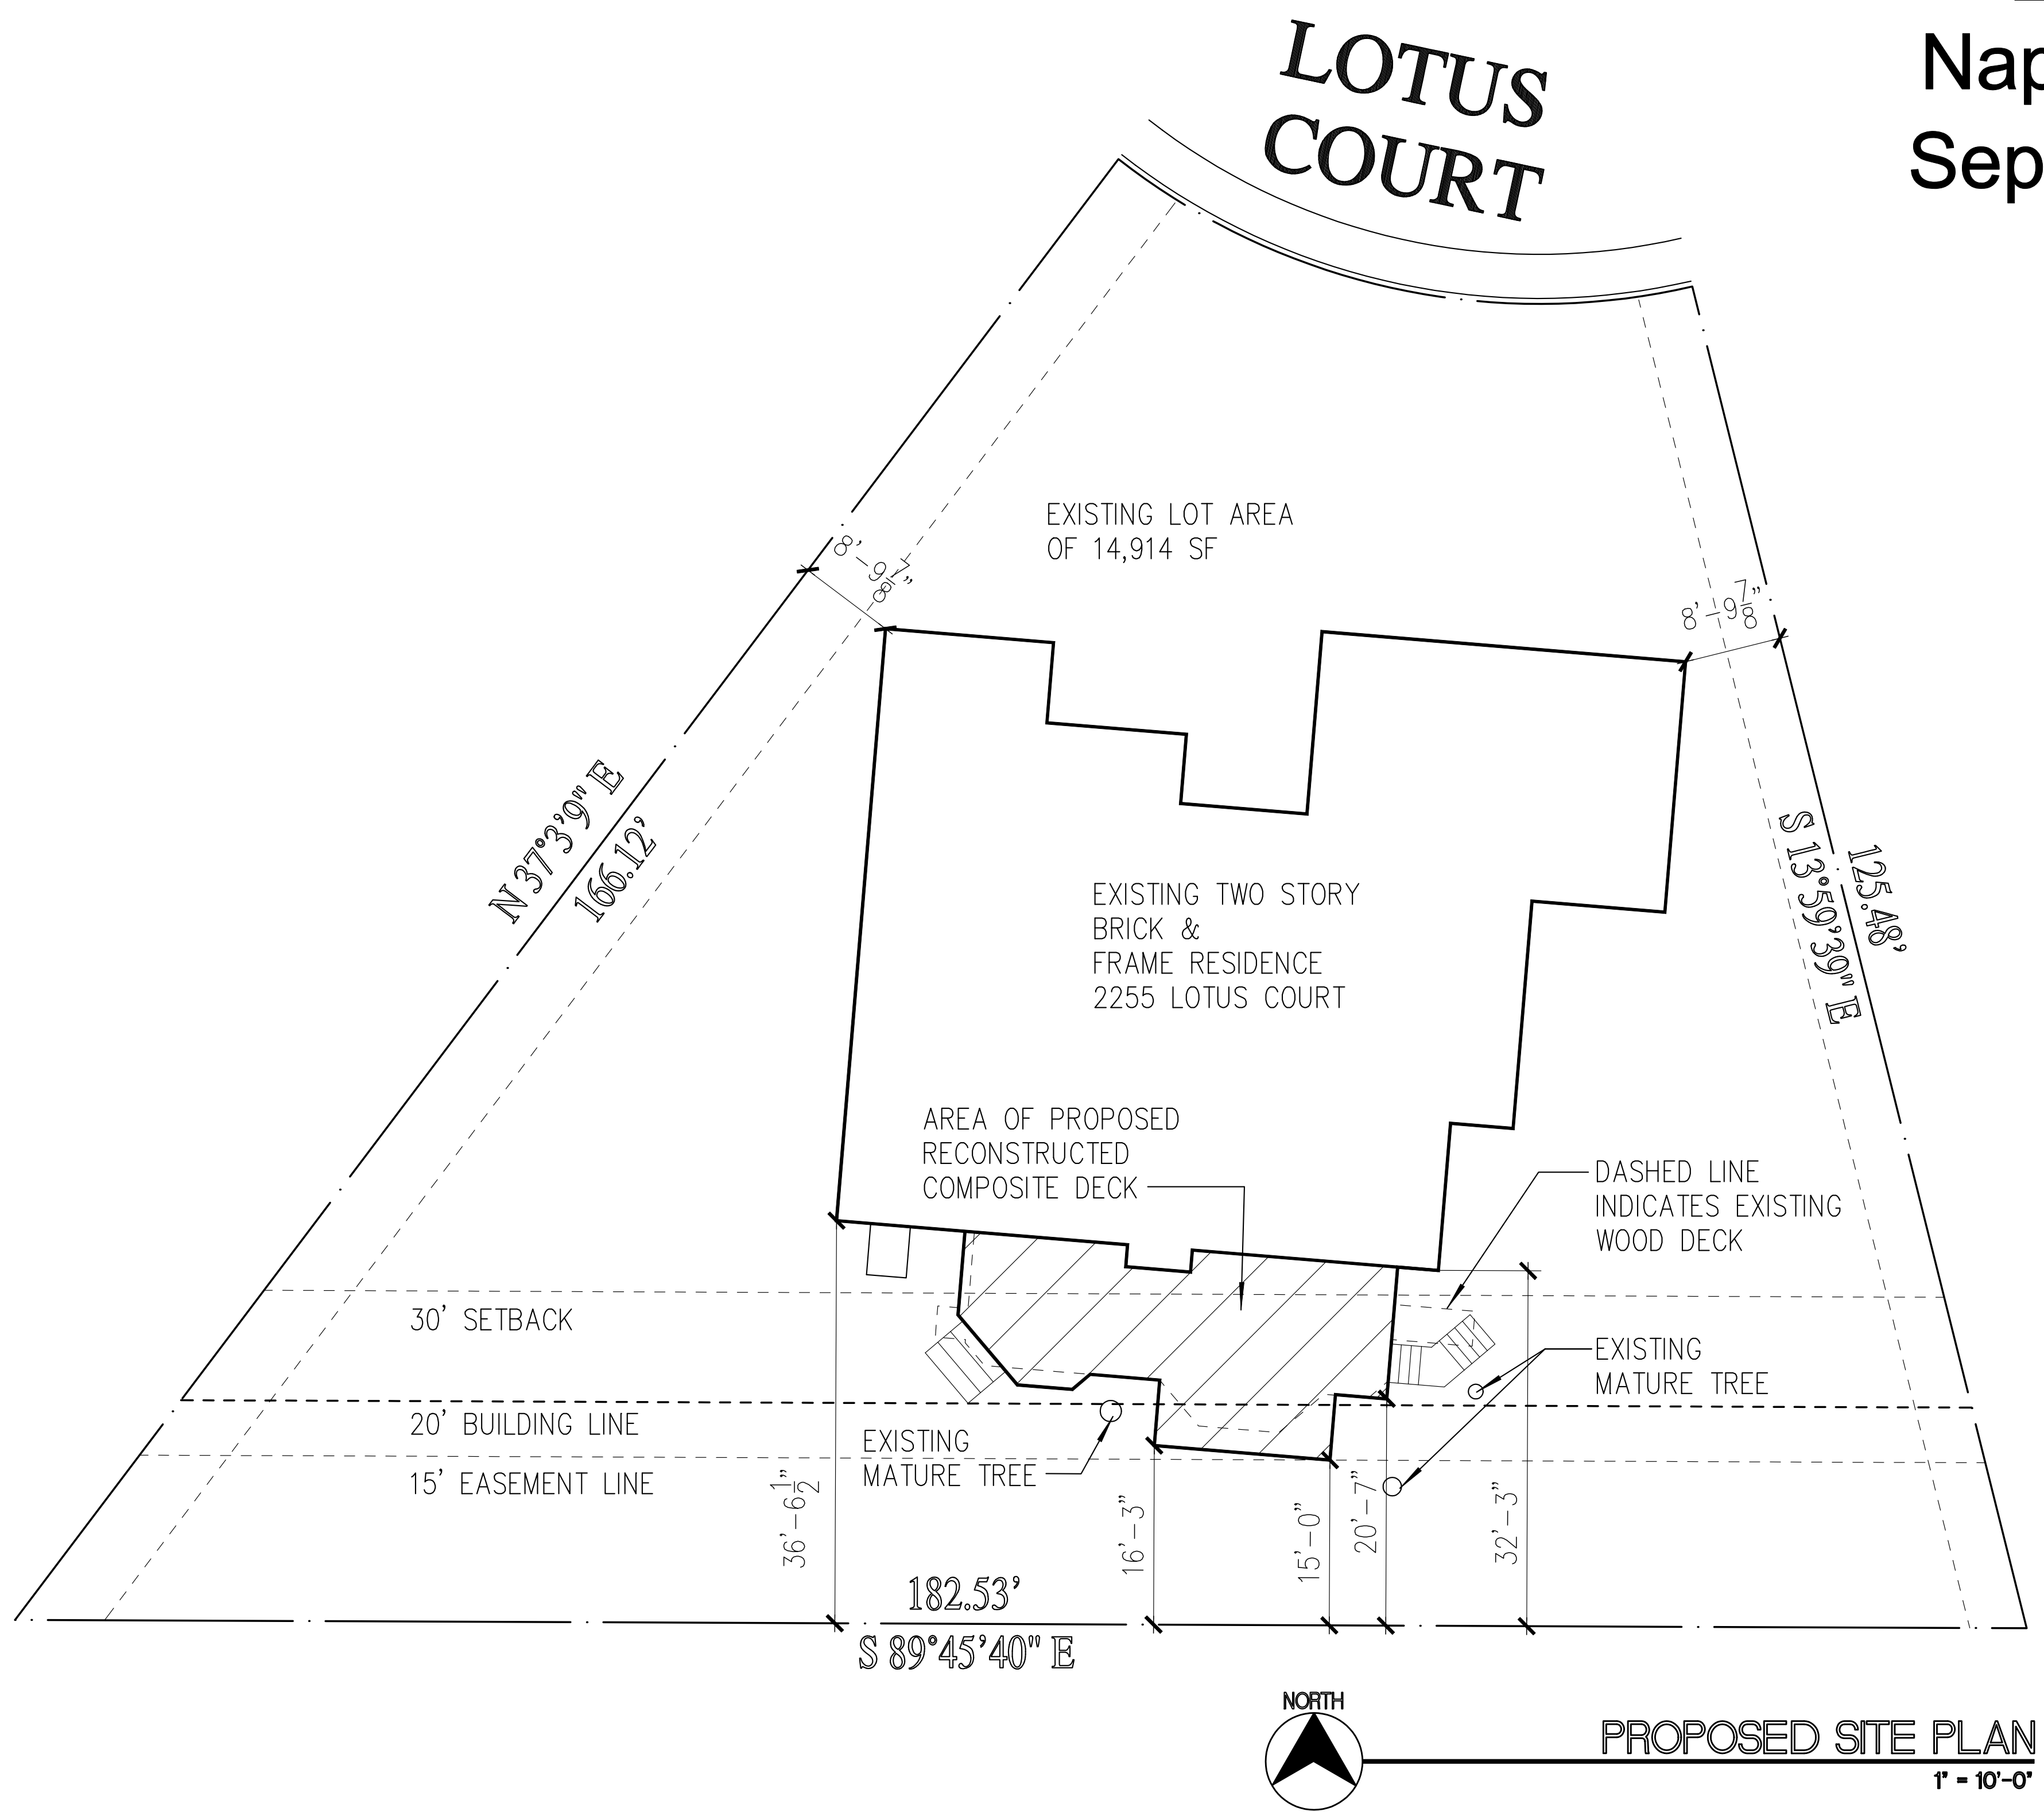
LOTUS COURT

Nap
Sep

EXISTING LOT AREA
OF 14,914 SF

$8'-9\frac{7}{8}"$

$8'-9\frac{7}{8}"$

N 37°3'9" E
166.12'

S 13°59'39" E
125.48'

EXISTING TWO STORY
BRICK &
FRAME RESIDENCE
2255 LOTUS COURT

AREA OF PROPOSED
RECONSTRUCTED
COMPOSITE DECK

DASHED LINE
INDICATES EXISTING
WOOD DECK

30' SETBACK

EXISTING
MATURE TREE

20' BUILDING LINE

EXISTING
MATURE TREE

15' EASEMENT LINE

$36'-6\frac{1}{2}"$

16'-3"

15'-0"

20'-7"

32'-3"

182.53'
S 89°45'40" E

NORTH

PROPOSED SITE PLAN
1" = 10'-0"